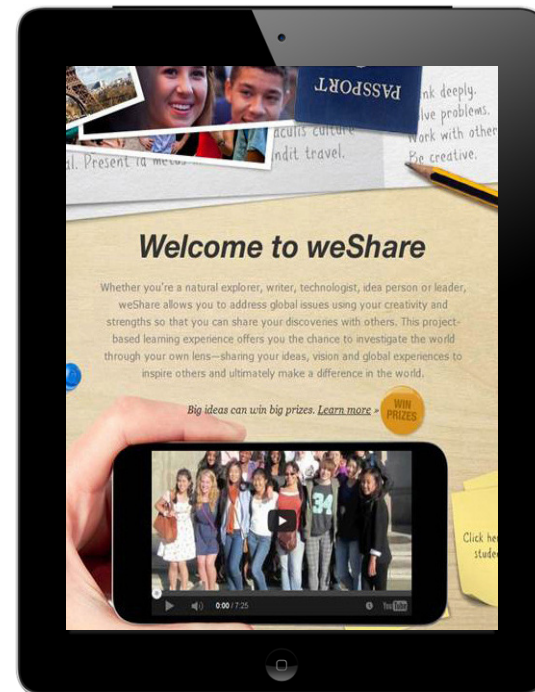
PASSPORT

nk deeply.
lve problems.
Work with other
Be creative.

al. Present in media
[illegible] culture
ndit travel.

Welcome to weShare

Whether you're a natural explorer, writer, technologist, idea person or leader, weShare allows you to address global issues using your creativity and strengths so that you can share your discoveries with others. This project-based learning experience offers you the chance to investigate the world through your own lens—sharing your ideas, vision and global experiences to inspire others and ultimately make a difference in the world.

Big ideas can win big prizes. Learn more »

WIN PRIZES

34

0:00 / 7:25

YouTube

Click he
stude